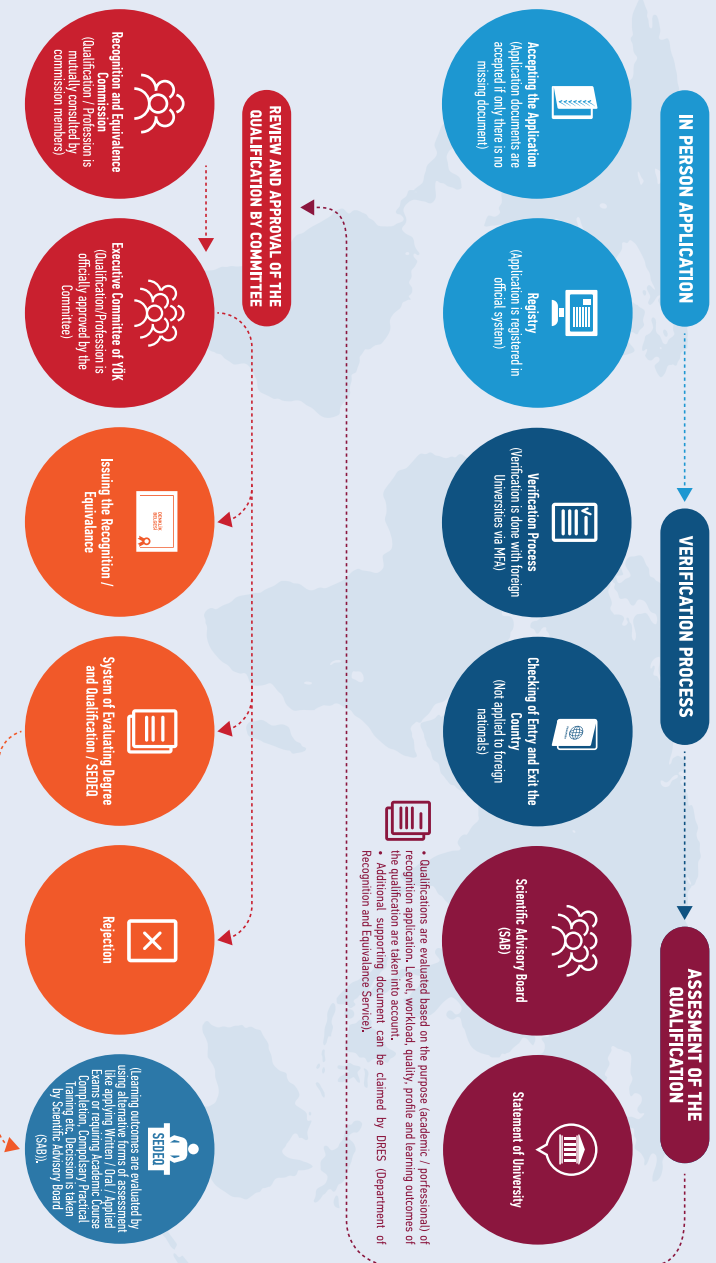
IN PERSON APPLICATION

Accepting the Application
(Application documents are accepted if only there is no missing document)

Registry
(Application is registered in official system)

VERIFICATION PROCESS

Verification Process
(Verification is done with foreign Universities via MFA)

Checking of Entry and Exit the Country
(Not applied to foreign nationals)

ASSESMENT OF THE QUALIFICATION

Scientific Advisory Board (SAB)

Statement of University

• Qualifications are evaluated based on the purpose (academic / professional) of recognition application. Level, workload, quality, profile and learning outcomes of the qualification are taken into account.
• Additional supporting document can be claimed by DRES (Department of Recognition and Equivalence Service).

REVIEW AND APPROVAL OF THE QUALIFICATION BY COMMITTEE

Recognition and Equivalence Commission
(Qualification / Profession is mutually consulted by commission members)

Executive Committee of YÖK
(Qualification/Profession is officially approved by the Committee)

Issuing the Recognition / Equivalance

System of Evaluating Degree and Qualification / SEDEQ

Rejection

SEDEQ
(Learning outcomes are evaluated by using alternative forms of assessment like applying Written / Oral / Applied Exams or requiring Academic Course Completion, Compulsary Practical Training etc. Decision is taken by Scientific Advisory Board (SAB)).